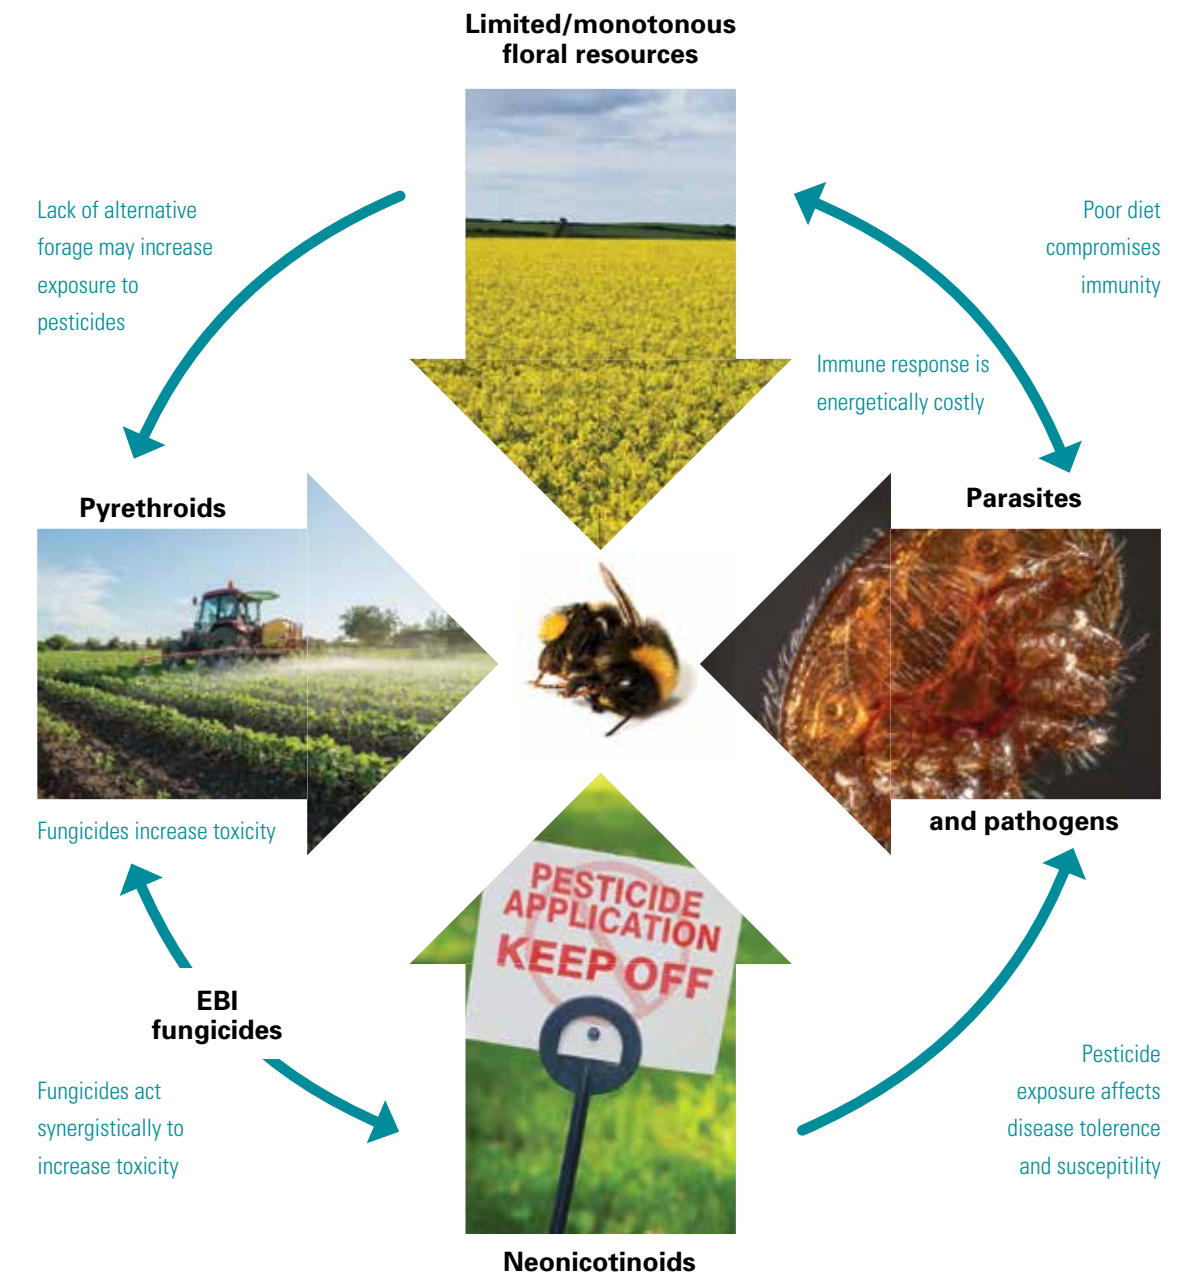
Limited/monotonous floral resources

Lack of alternative forage may increase exposure to pesticides

Poor diet compromises immunity

Immune response is energetically costly

Pyrethroids

Parasites

and pathogens

Fungicides increase toxicity

PESTICIDE APPLICATION KEEP OFF

EBI fungicides

Fungicides act synergistically to increase toxicity

Pesticide exposure affects disease tolerence and suscepitility

Neonicotinoids